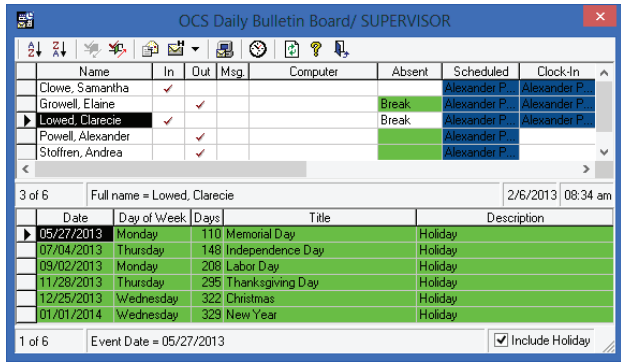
OCS Daily Bulletin Board/ SUPERVISOR

| | Name | In | Out | Msg. | Computer | Absent | Scheduled | Clock-In |
|---|---|---|---|---|---|---|---|---|
| | Clowe, Samantha | ✓ | | | | | Alexander P... | Alexander P... |
| | Growell, Elaine | | ✓ | | | Break | Alexander P... | Alexander P... |
| ▶ | Lowed, Clarecie | ✓ | | | | Break | Alexander P... | Alexander P... |
| | Powell, Alexander | | ✓ | | | | Alexander P... | |
| | Stoffren, Andrea | | ✓ | | | | Alexander P... | |

3 of 6 | Full name = Lowed, Clarecie | 2/6/2013 | 08:34 am

| | Date | Day of Week | Days | Title | Description |
|---|---|---|---|---|---|
| ▶ | 05/27/2013 | Monday | 110 | Memorial Day | Holiday |
| | 07/04/2013 | Thursday | 148 | Independence Day | Holiday |
| | 09/02/2013 | Monday | 208 | Labor Day | Holiday |
| | 11/28/2013 | Thursday | 295 | Thanksgiving Day | Holiday |
| | 12/25/2013 | Wednesday | 322 | Christmas | Holiday |
| | 01/01/2014 | Wednesday | 329 | New Year | Holiday |

1 of 6 | Event Date = 05/27/2013 | ✓ Include Holiday